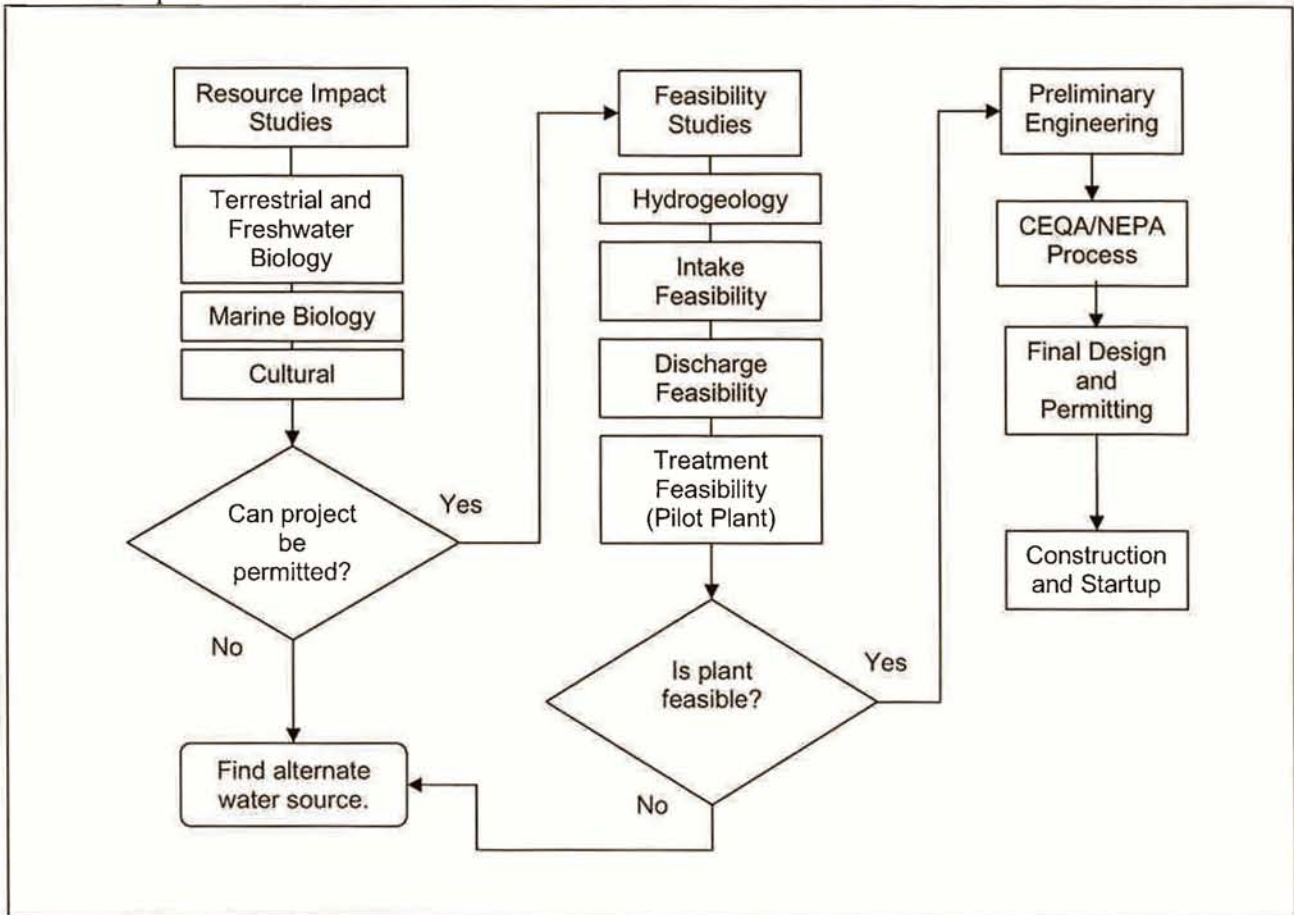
Resource Impact Studies

Terrestrial and Freshwater Biology

Marine Biology

Cultural

Can project be permitted?

Yes

No

Find alternate water source.

Feasibility Studies

Hydrogeology

Intake Feasibility

Discharge Feasibility

Treatment Feasibility (Pilot Plant)

Is plant feasible?

Yes

No

Preliminary Engineering

CEQA/NEPA Process

Final Design and Permitting

Construction and Startup